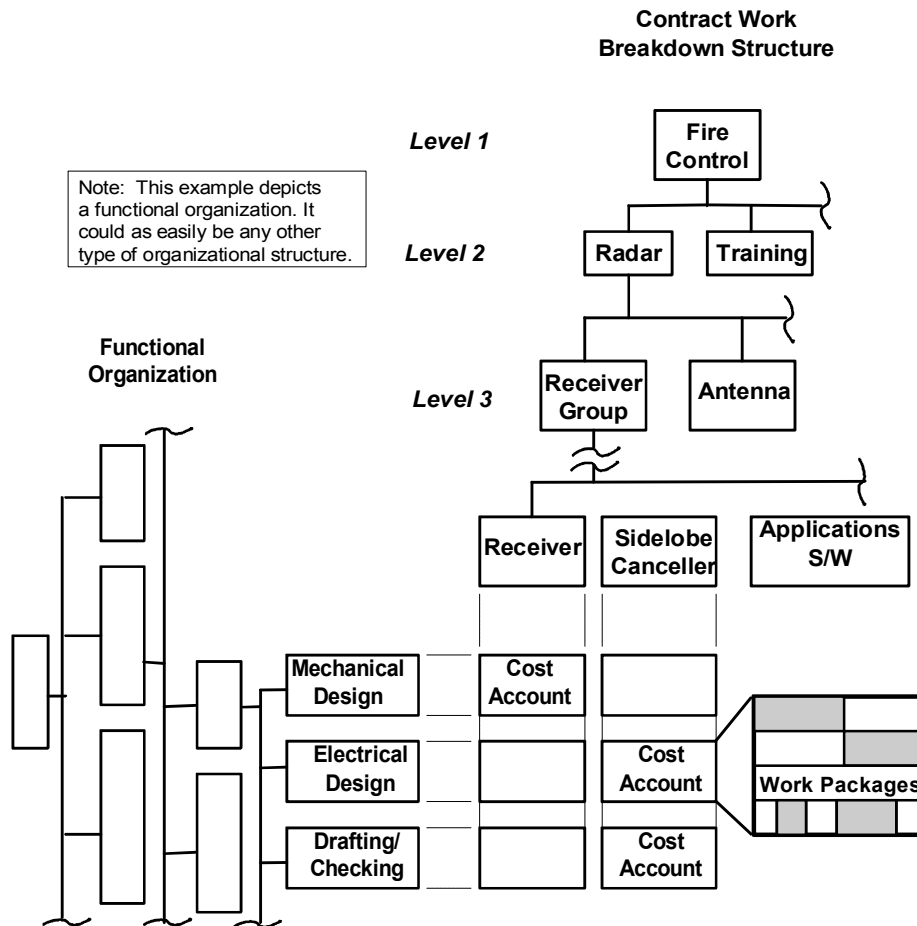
Contract Work Breakdown Structure

Note: This example depicts a functional organization. It could as easily be any other type of organizational structure.

Level 1

Fire Control

Level 2

Radar

Training

Functional Organization

Level 3

Receiver Group

Antenna

Receiver

Sidelobe Canceller

Applications S/W

Mechanical Design

Cost Account

Electrical Design

Cost Account

Work Packages

Drafting/ Checking

Cost Account